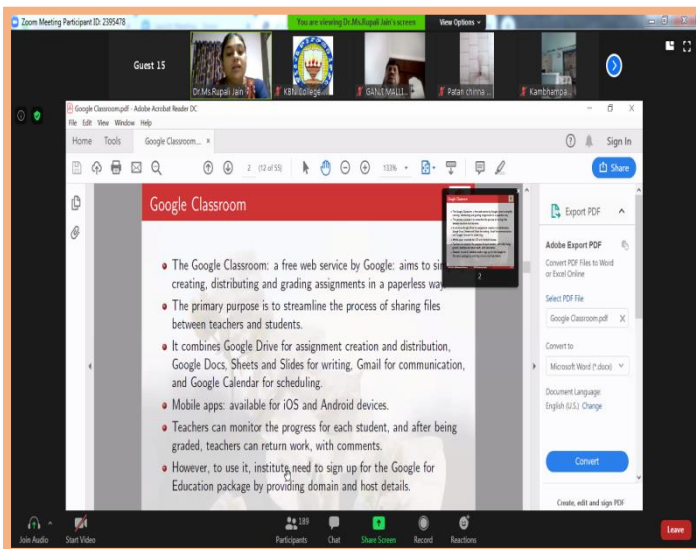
Zoom Meeting Participant ID: 2395478

You are viewing Dr.Ms.Rupali Jain's screen

View Options

Guest 15

Dr.Ms.Rupali Jain

KBN College

GANJI MALLI...

Patan china ...

Kambhampa...

Google Classroom.pdf - Adobe Acrobat Reader DC

File Edit View Window Help

Home Tools Google Classroom... ×

Sign In

2 (12 of 55)

133%

Share

Google Classroom

2

• The Google Classroom: a free web service by Google: aims to si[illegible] creating, distributing and grading assignments in a paperless wa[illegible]

• The primary purpose is to streamline the process of sharing files between teachers and students.

• It combines Google Drive for assignment creation and distribution, Google Docs, Sheets and Slides for writing, Gmail for communication, and Google Calendar for scheduling.

• Mobile apps: available for iOS and Android devices.

• Teachers can monitor the progress for each student, and after being graded, teachers can return work, with comments.

• However, to use it, institute need to sign up for the Google for Education package by providing domain and host details.

Export PDF

Adobe Export PDF

Convert PDF Files to Word or Excel Online

Select PDF File

Google Classroom.pdf

Convert to

Microsoft Word (*.docx)

Document Language:

English (U.S.) Change

Convert

Create, edit and sign PDF

Join Audio

Start Video

189

Participants

Chat

Share Screen

Record

Reactions

Leave